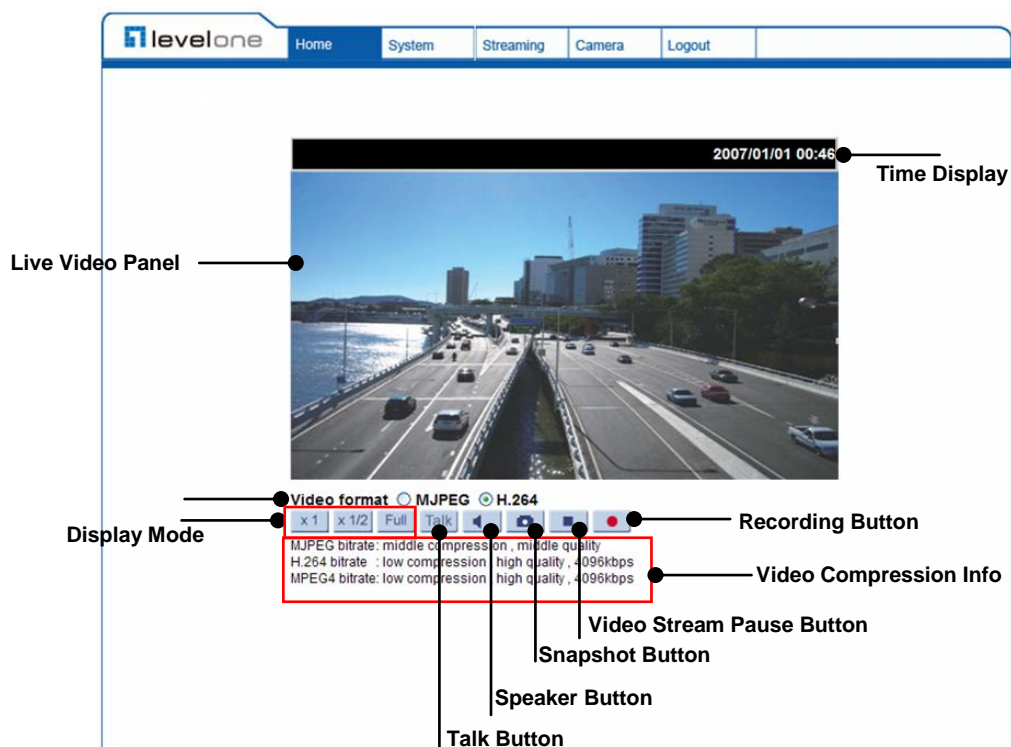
levelone

Home | System | Streaming | Camera | Logout

2007/01/01 00:46

Time Display

Live Video Panel

Video format ○ MJPEG ⊙ H.264

Display Mode

x 1 | x 1/2 | Full | Talk

Recording Button

MJPEG bitrate: middle compression , middle quality
H.264 bitrate : low compression , high quality , 4096kbps
MPEG4 bitrate: low compression , high quality , 4096kbps

Video Compression Info

Video Stream Pause Button

Snapshot Button

Speaker Button

Talk Button